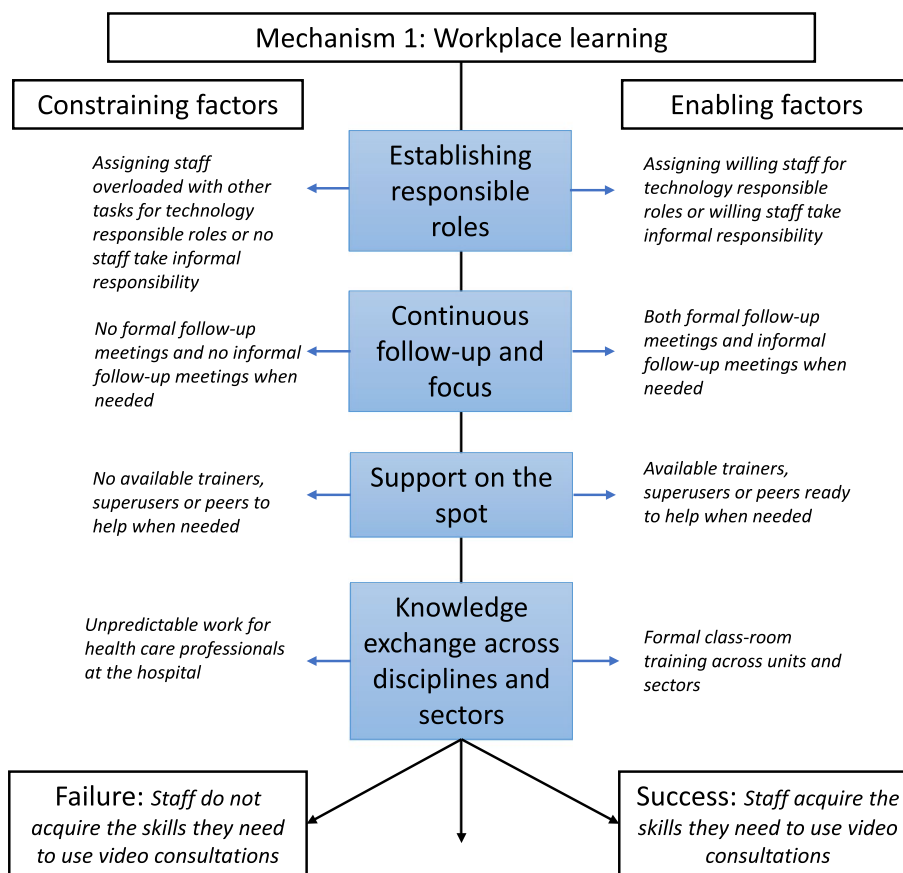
Mechanism 1: Workplace learning

Constraining factors

Enabling factors

Assigning staff overloaded with other tasks for technology responsible roles or no staff take informal responsibility

Establishing responsible roles

Assigning willing staff for technology responsible roles or willing staff take informal responsibility

No formal follow-up meetings and no informal follow-up meetings when needed

Continuous follow-up and focus

Both formal follow-up meetings and informal follow-up meetings when needed

No available trainers, superusers or peers to help when needed

Support on the spot

Available trainers, superusers or peers ready to help when needed

Unpredictable work for health care professionals at the hospital

Knowledge exchange across disciplines and sectors

Formal class-room training across units and sectors

Failure: Staff do not acquire the skills they need to use video consultations

Success: Staff acquire the skills they need to use video consultations